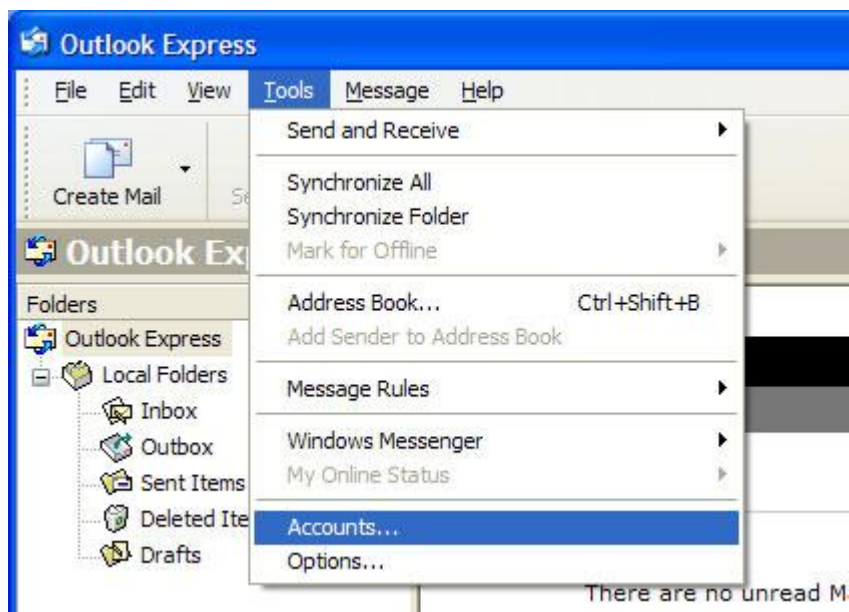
Outlook Express

File Edit View Tools Message Help

Create Mail Se

Outlook Ex

Folders

Outlook Express

Local Folders

Inbox

Outbox

Sent Items

Deleted Ite

Drafts

Send and Receive

Synchronize All

Synchronize Folder

Mark for Offline

Address Book... Ctrl+Shift+B

Add Sender to Address Book

Message Rules

Windows Messenger

My Online Status

Accounts...

Options...

There are no unread M